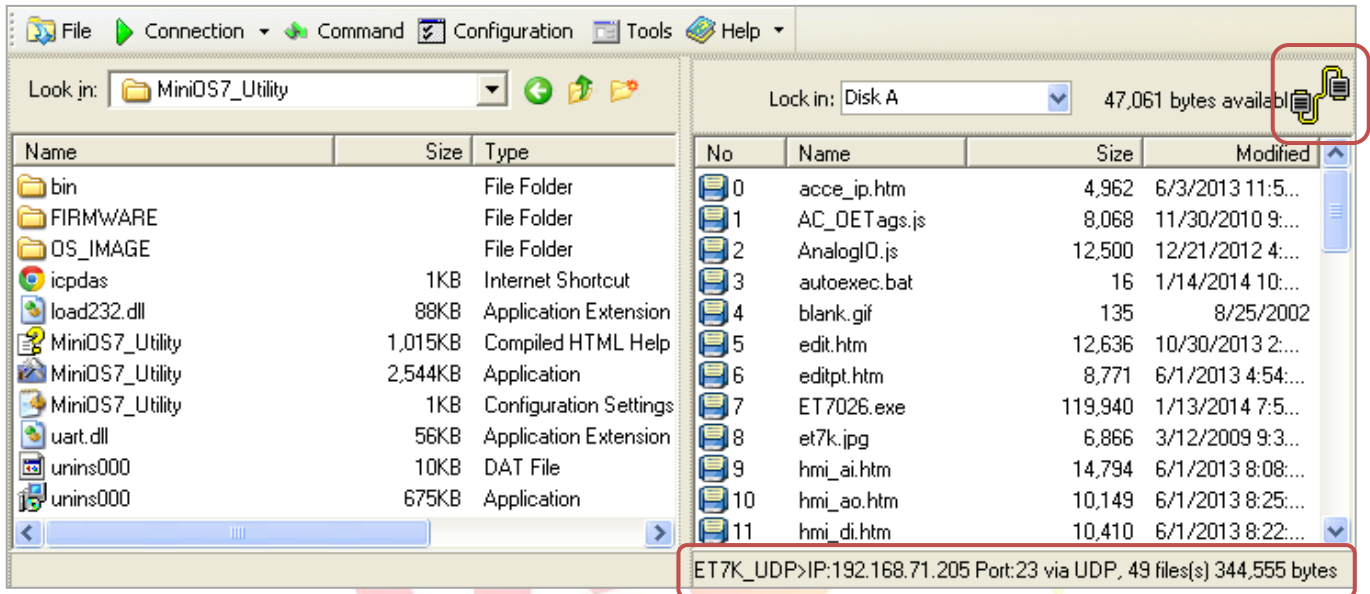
File Connection Command Configuration Tools Help

Look in: MiniOS7_Utility

| Name | Size | Type |
|---|---|---|
| bin | | File Folder |
| FIRMWARE | | File Folder |
| OS_IMAGE | | File Folder |
| icpdas | 1KB | Internet Shortcut |
| load232.dll | 88KB | Application Extension |
| MiniOS7_Utility | 1,015KB | Compiled HTML Help |
| MiniOS7_Utility | 2,544KB | Application |
| MiniOS7_Utility | 1KB | Configuration Settings |
| uart.dll | 56KB | Application Extension |
| unins000 | 10KB | DAT File |
| unins000 | 675KB | Application |

Lock in: Disk A 47,061 bytes availabl

| No | Name | Size | Modified |
|---|---|---|---|
| 0 | acce_ip.htm | 4,962 | 6/3/2013 11:5... |
| 1 | AC_OETags.js | 8,068 | 11/30/2010 9:... |
| 2 | AnalogIO.js | 12,500 | 12/21/2012 4:... |
| 3 | autoexec.bat | 16 | 1/14/2014 10:... |
| 4 | blank.gif | 135 | 8/25/2002 |
| 5 | edit.htm | 12,636 | 10/30/2013 2:... |
| 6 | editpt.htm | 8,771 | 6/1/2013 4:54:... |
| 7 | ET7026.exe | 119,940 | 1/13/2014 7:5... |
| 8 | et7k.jpg | 6,866 | 3/12/2009 9:3... |
| 9 | hmi_ai.htm | 14,794 | 6/1/2013 8:08:... |
| 10 | hmi_ao.htm | 10,149 | 6/1/2013 8:25:... |
| 11 | hmi_di.htm | 10,410 | 6/1/2013 8:22:... |

ET7K_UDP>IP:192.168.71.205 Port:23 via UDP, 49 files(s) 344,555 bytes